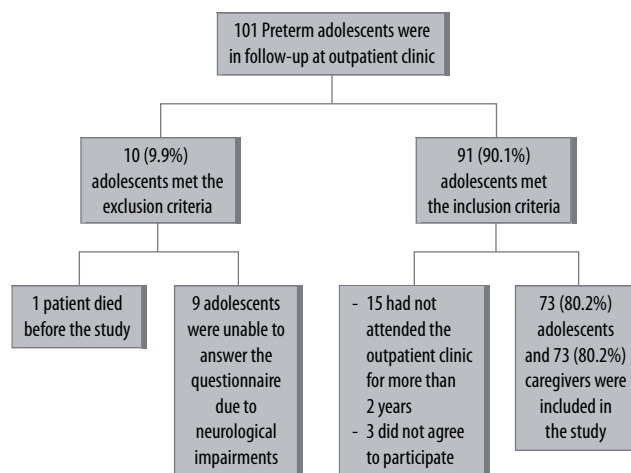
101 Preterm adolescents were in follow-up at outpatient clinic

10 (9.9%) adolescents met the exclusion criteria

91 (90.1%) adolescents met the inclusion criteria

1 patient died before the study

9 adolescents were unable to answer the questionnaire due to neurological impairments

- 15 had not attended the outpatient clinic for more than 2 years
- 3 did not agree to participate

73 (80.2%) adolescents and 73 (80.2%) caregivers were included in the study